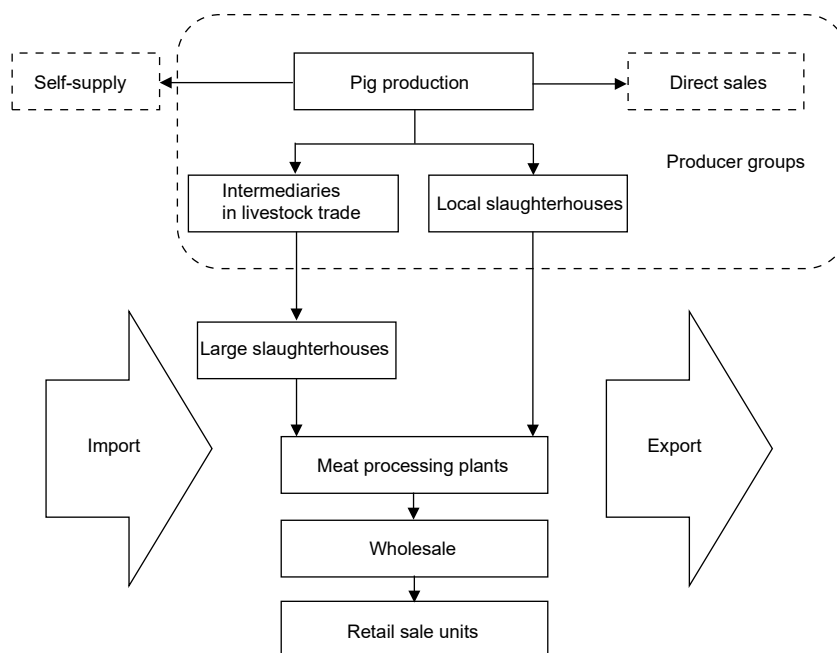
Self-supply

Pig production

Direct sales

Producer groups

Intermediaries in livestock trade

Local slaughterhouses

Large slaughterhouses

Import

Export

Meat processing plants

Wholesale

Retail sale units